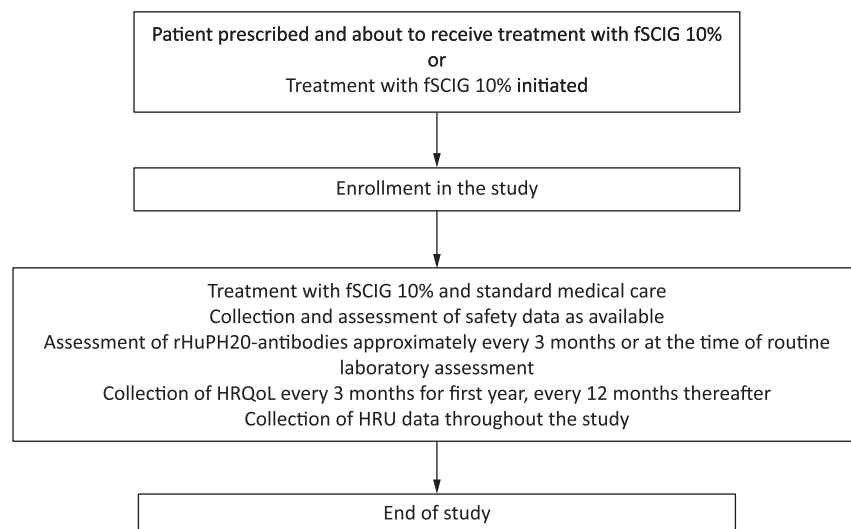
Patient prescribed and about to receive treatment with fSCIG 10%
or
Treatment with fSCIG 10% initiated

Enrollment in the study

Treatment with fSCIG 10% and standard medical care
Collection and assessment of safety data as available
Assessment of rHuPH20-antibodies approximately every 3 months or at the time of routine laboratory assessment
Collection of HRQoL every 3 months for first year, every 12 months thereafter
Collection of HRU data throughout the study

End of study